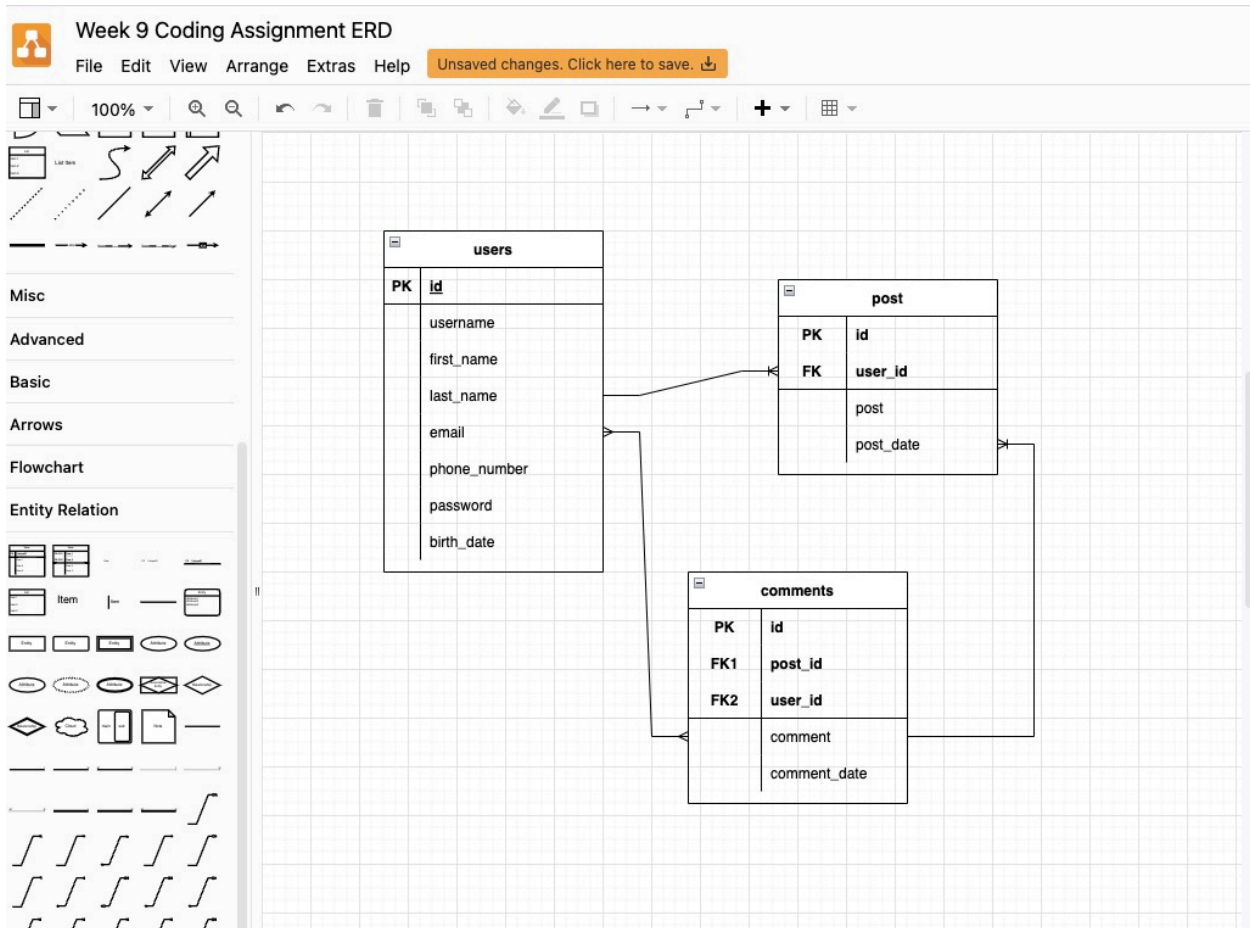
Week 9 Coding Assignment ERD

File Edit View Arrange Extras Help Unsaved changes. Click here to save.

100%

List Item

Misc

Advanced

Basic

Arrows

Flowchart

Entity Relation

Item

users

| PK | id |
|---|---|
| | username |
| | first_name |
| | last_name |
| | email |
| | phone_number |
| | password |
| | birth_date |

post

| PK | id |
|---|---|
| FK | user_id |
| | post |
| | post_date |

comments

| PK | id |
|---|---|
| FK1 | post_id |
| FK2 | user_id |
| | comment |
| | comment_date |